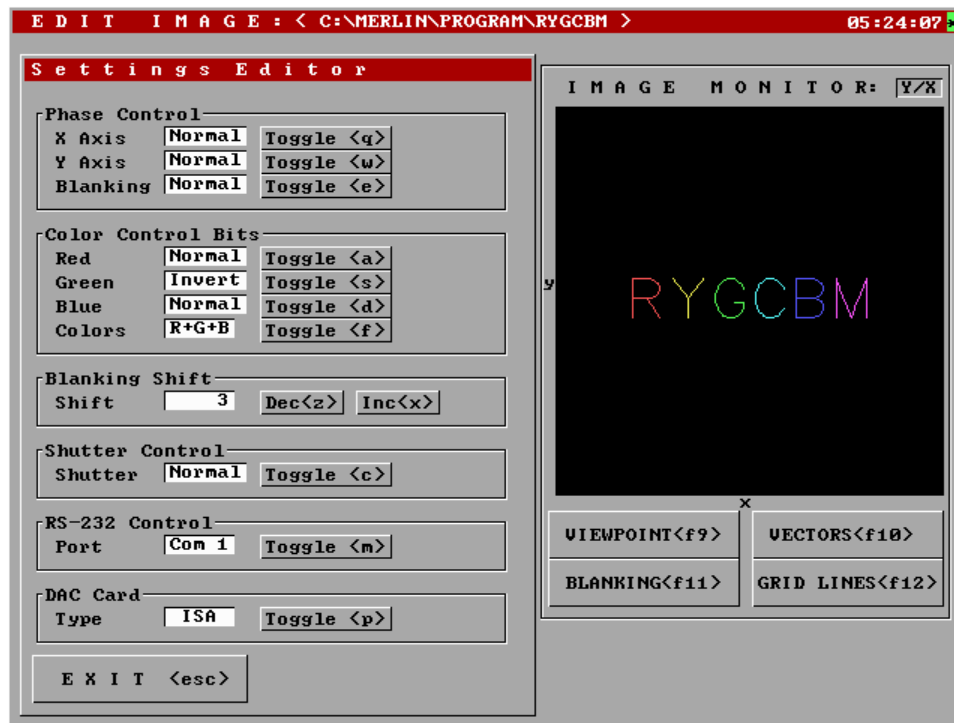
E D I T   I M A G E : < C:\MERLIN\PROGRAM\RYGCBM >   05:24:07

S e t t i n g s   E d i t o r

Phase Control
X Axis   Normal   Toggle <q>
Y Axis   Normal   Toggle <w>
Blanking   Normal   Toggle <e>

Color Control Bits
Red   Normal   Toggle <a>
Green   Invert   Toggle <s>
Blue   Normal   Toggle <d>
Colors   R+G+B   Toggle <f>

Blanking Shift
Shift   3   Dec<z>   Inc<x>

Shutter Control
Shutter   Normal   Toggle <c>

RS-232 Control
Port   Com 1   Toggle <m>

DAC Card
Type   ISA   Toggle <p>

E X I T  <esc>

I M A G E   M O N I T O R:   Y/X

y

RYGCBM

x

VIEWPOINT<f9>   VECTORS<f10>
BLANKING<f11>   GRID LINES<f12>